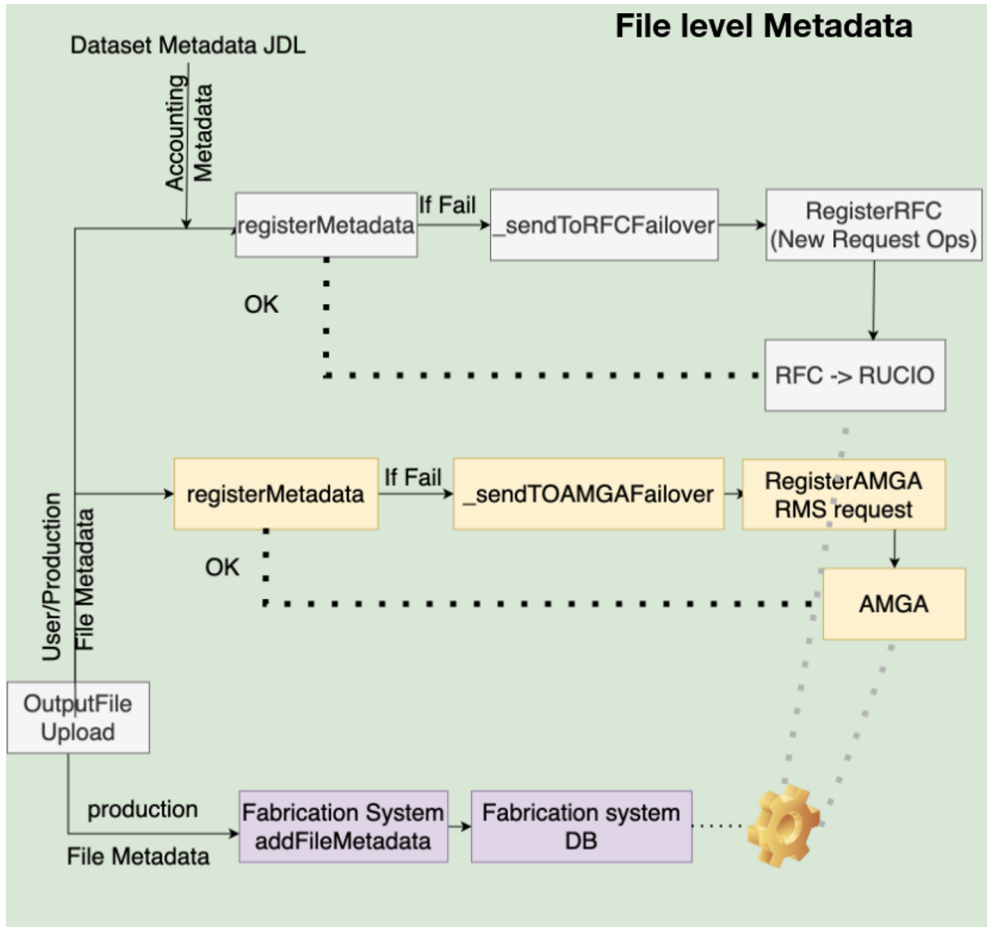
File level Metadata

Dataset Metadata JDL

Accounting Metadata

registerMetadata

If Fail

_sendToRFCFailover

RegisterRFC (New Request Ops)

OK

RFC -> RUCIO

registerMetadata

If Fail

_sendTOAMGAFailover

RegisterAMGA RMS request

OK

AMGA

User/Production File Metadata

OutputFile Upload

production

File Metadata

Fabrication System addFileMetadata

Fabrication system DB